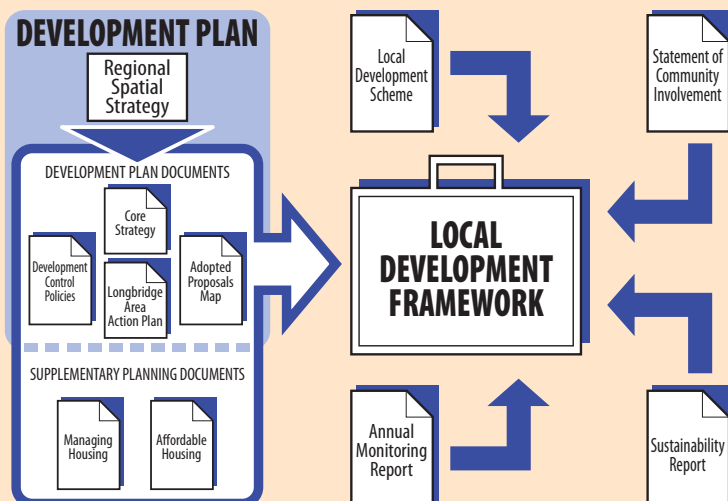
DEVELOPMENT PLAN

Regional Spatial Strategy

DEVELOPMENT PLAN DOCUMENTS

Core Strategy

Development Control Policies

Longbridge Area Action Plan

Adopted Proposals Map

SUPPLEMENTARY PLANNING DOCUMENTS

Managing Housing

Affordable Housing

Local Development Scheme

Statement of Community Involvement

LOCAL DEVELOPMENT FRAMEWORK

Annual Monitoring Report

Sustainability Report